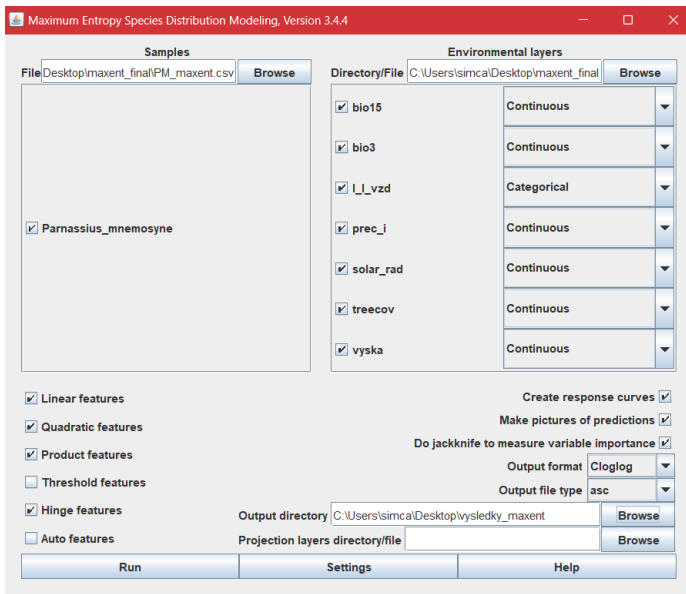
Maximum Entropy Species Distribution Modeling, Version 3.4.4

Samples
File Desktop\maxent_final\PM_maxent.csv Browse

Parnassius_mnemosyne

Environmental layers
Directory/File C:\Users\simca\Desktop\maxent_final Browse

bio15 Continuous
bio3 Continuous
l_l_vzd Categorical
prec_i Continuous
solar_rad Continuous
treecov Continuous
vyska Continuous

Linear features
Quadratic features
Product features
Threshold features
Hinge features
Auto features

Create response curves
Make pictures of predictions
Do jackknife to measure variable importance
Output format Cloglog
Output file type asc
Output directory C:\Users\simca\Desktop\vysledky_maxent Browse
Projection layers directory/file Browse

Run Settings Help